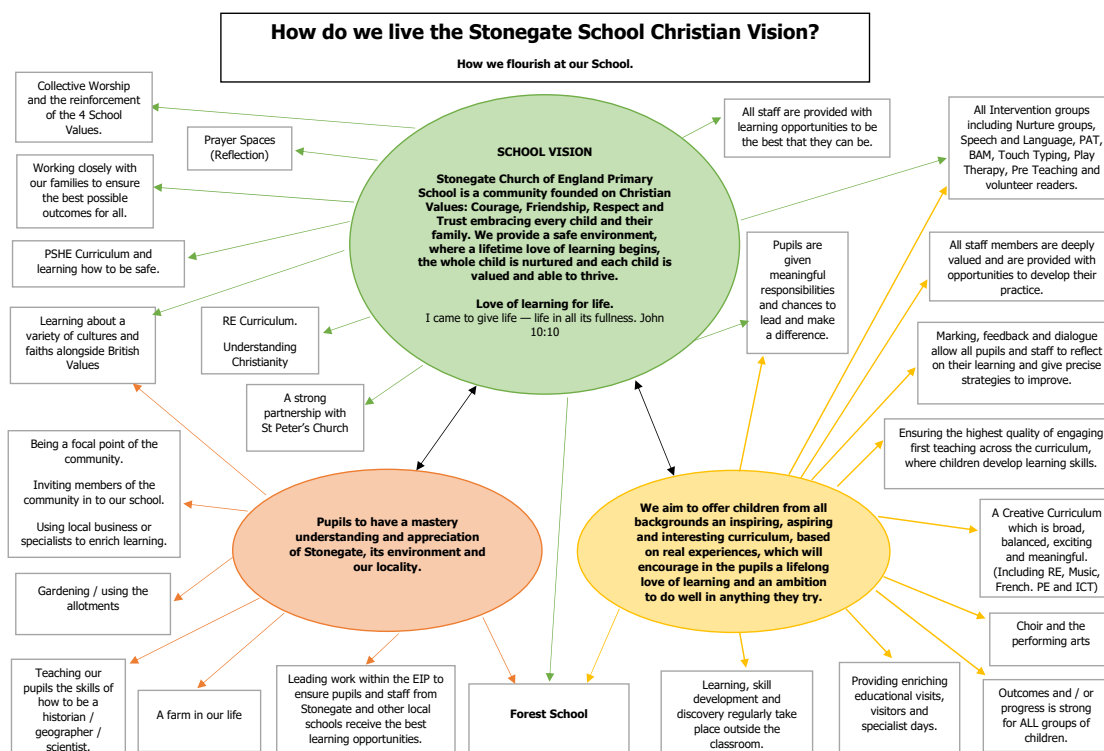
How do we live the Stonegate School Christian Vision?

How we flourish at our School.

Collective Worship and the reinforcement of the 4 School Values.

Prayer Spaces (Reflection)

Working closely with our families to ensure the best possible outcomes for all.

PSHE Curriculum and learning how to be safe.

Learning about a variety of cultures and faiths alongside British Values

RE Curriculum.

Understanding Christianity

A strong partnership with St Peter's Church

SCHOOL VISION

Stonegate Church of England Primary School is a community founded on Christian Values: Courage, Friendship, Respect and Trust embracing every child and their family. We provide a safe environment, where a lifetime love of learning begins, the whole child is nurtured and each child is valued and able to thrive.

Love of learning for life.
I came to give life — life in all its fullness. John 10:10

All staff are provided with learning opportunities to be the best that they can be.

Pupils are given meaningful responsibilities and chances to lead and make a difference.

All Intervention groups including Nurture groups, Speech and Language, PAT, BAM, Touch Typing, Play Therapy, Pre Teaching and volunteer readers.

All staff members are deeply valued and are provided with opportunities to develop their practice.

Marking, feedback and dialogue allow all pupils and staff to reflect on their learning and give precise strategies to improve.

Ensuring the highest quality of engaging first teaching across the curriculum, where children develop learning skills.

A Creative Curriculum which is broad, balanced, exciting and meaningful. (Including RE, Music, French. PE and ICT)

Choir and the performing arts

Outcomes and / or progress is strong for ALL groups of children.

Being a focal point of the community.

Inviting members of the community in to our school.

Using local business or specialists to enrich learning.

Pupils to have a mastery understanding and appreciation of Stonegate, its environment and our locality.

We aim to offer children from all backgrounds an inspiring, aspiring and interesting curriculum, based on real experiences, which will encourage in the pupils a lifelong love of learning and an ambition to do well in anything they try.

Gardening / using the allotments

Teaching our pupils the skills of how to be a historian / geographer / scientist.

A farm in our life

Leading work within the EIP to ensure pupils and staff from Stonegate and other local schools receive the best learning opportunities.

Forest School

Learning, skill development and discovery regularly take place outside the classroom.

Providing enriching educational visits, visitors and specialist days.